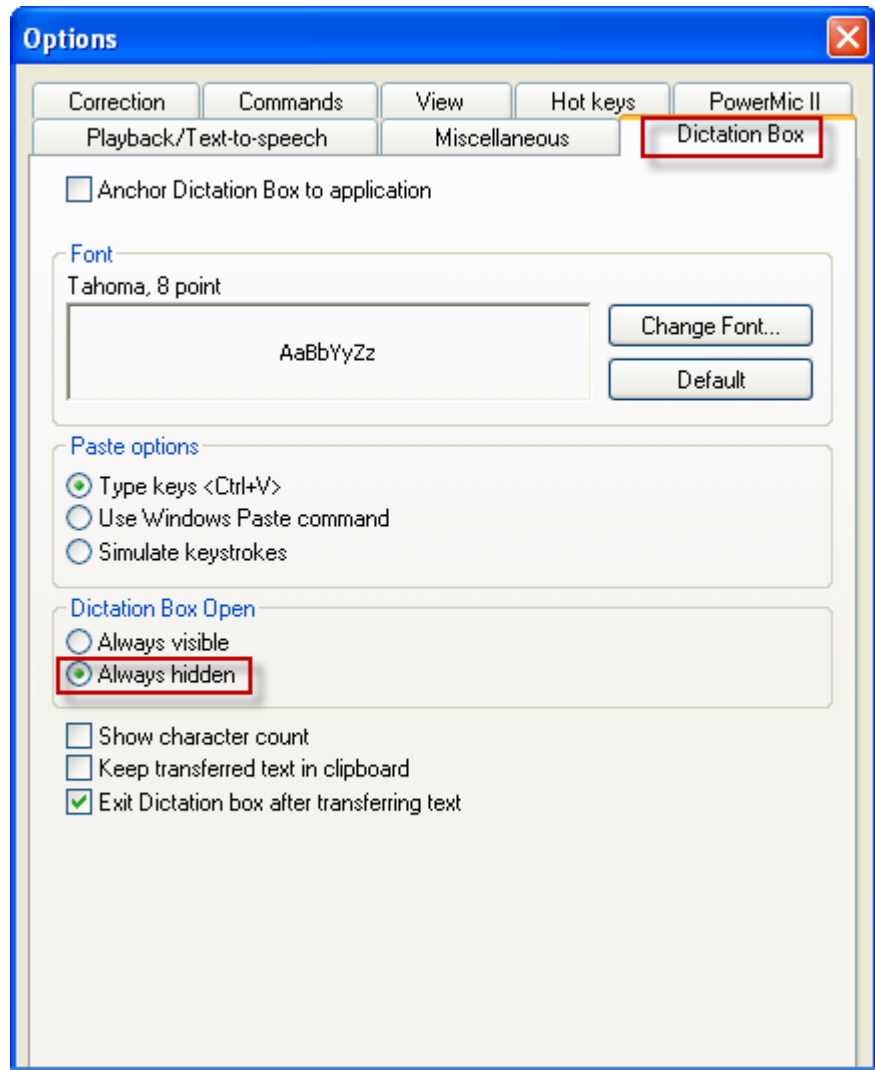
Options

Correction
Commands
View
Hot keys
PowerMic II
Playback/Text-to-speech
Miscellaneous
Dictation Box

Anchor Dictation Box to application

Font
Tahoma, 8 point
AaBbYyZz
Change Font...
Default

Paste options
Type keys <Ctrl+V>
Use Windows Paste command
Simulate keystrokes

Dictation Box Open
Always visible
Always hidden

Show character count
Keep transferred text in clipboard
Exit Dictation box after transferring text